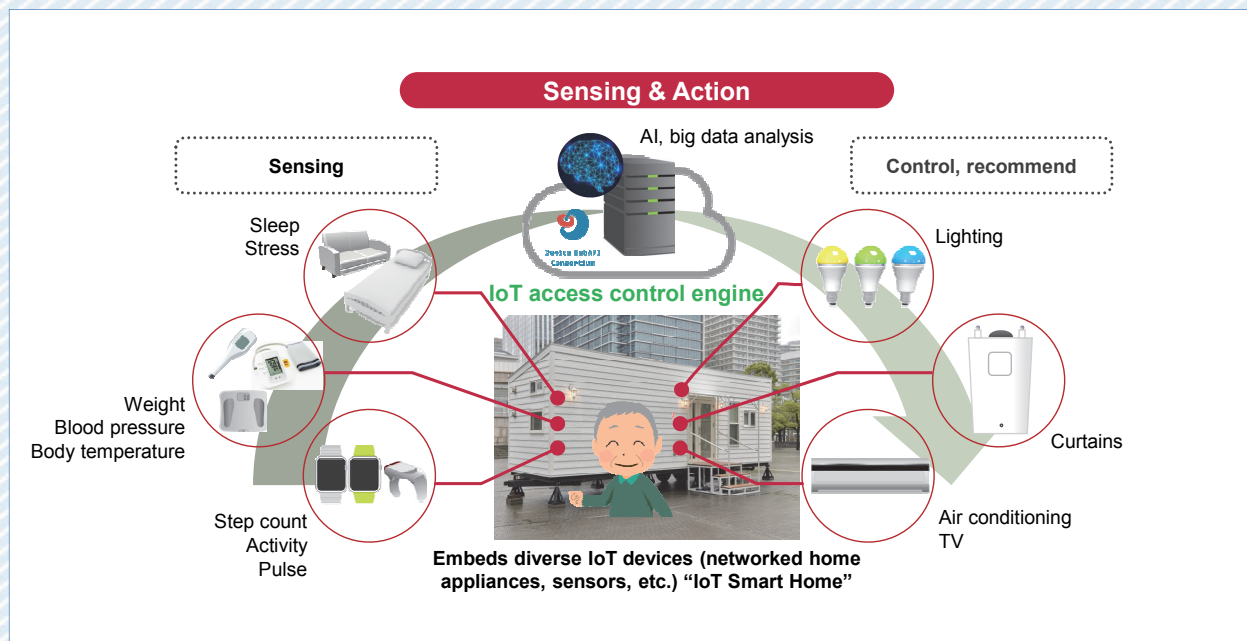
Sensing & Action

Sensing

AI, big data analysis

Control, recommend

Sleep
Stress

Lighting

IoT access control engine

Weight
Blood pressure
Body temperature

Curtains

Step count
Activity
Pulse

Air conditioning
TV

Embeds diverse IoT devices (networked home appliances, sensors, etc.) “IoT Smart Home”